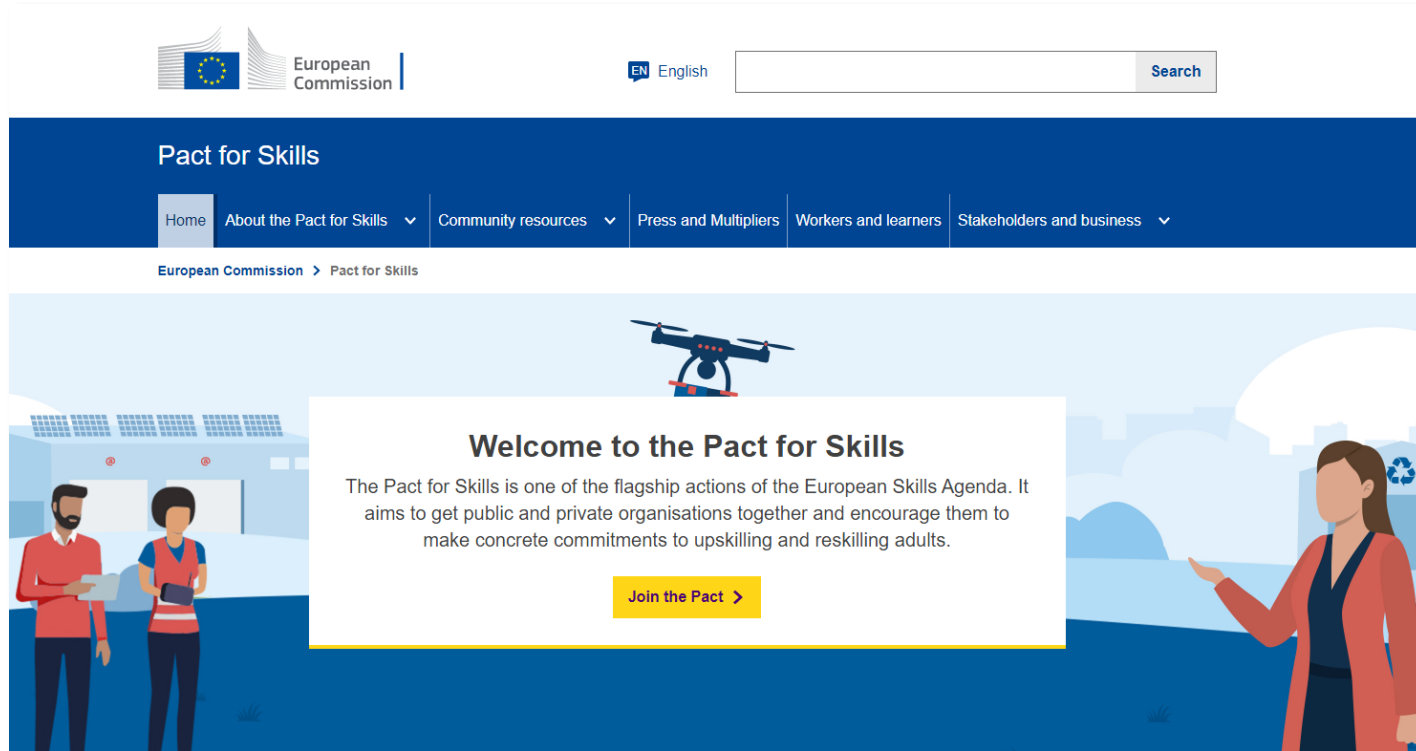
European Commission

EN English

Search

Pact for Skills

Home
About the Pact for Skills
Community resources
Press and Multipliers
Workers and learners
Stakeholders and business

European Commission > Pact for Skills

Welcome to the Pact for Skills

The Pact for Skills is one of the flagship actions of the European Skills Agenda. It aims to get public and private organisations together and encourage them to make concrete commitments to upskilling and reskilling adults.

Join the Pact